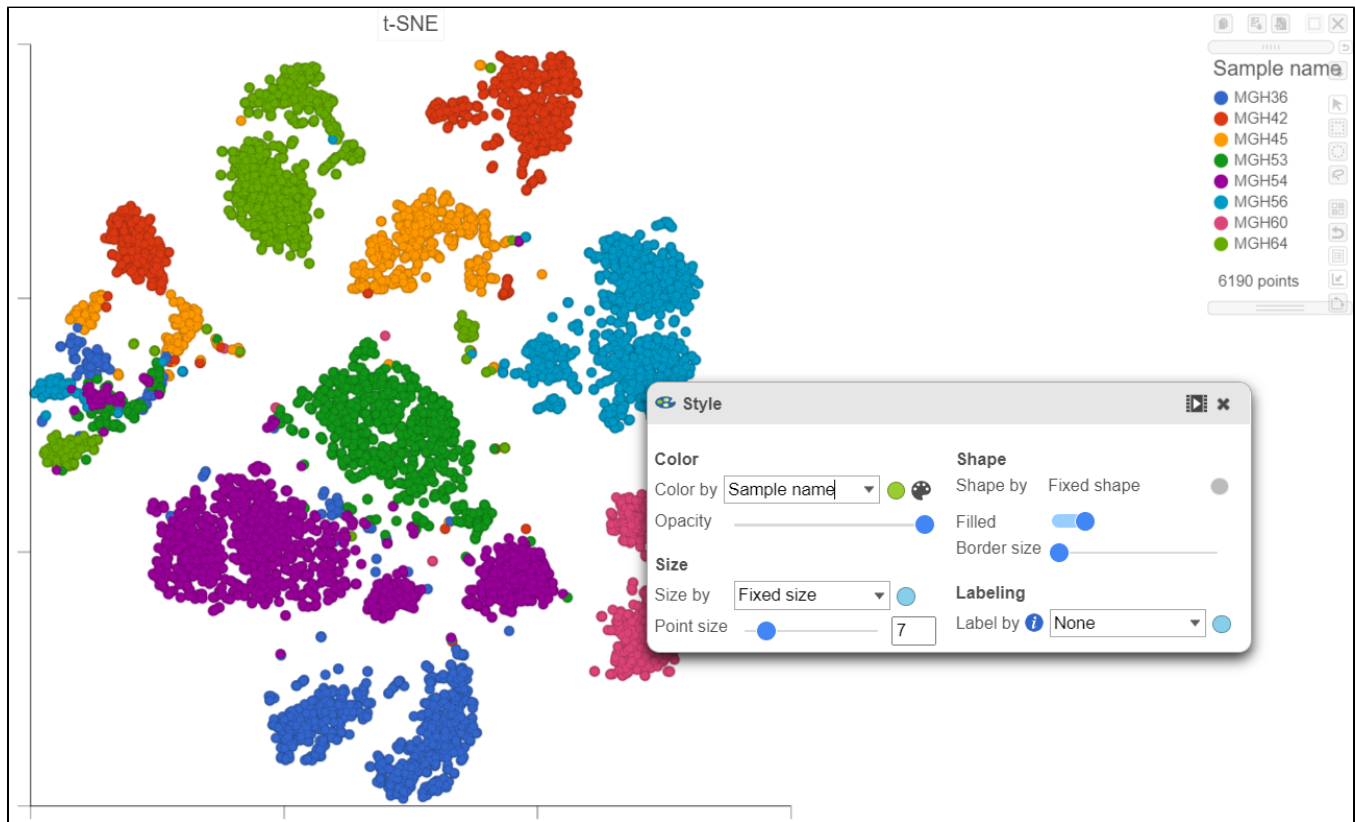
t-SNE

Sample name

MGH36
MGH42
MGH45
MGH53
MGH54
MGH56
MGH60
MGH64

6190 points

Style

Color
Color by Sample name

Opacity

Size
Size by Fixed size
Point size 7

Shape
Shape by Fixed shape
Filled
Border size

Labeling
Label by None